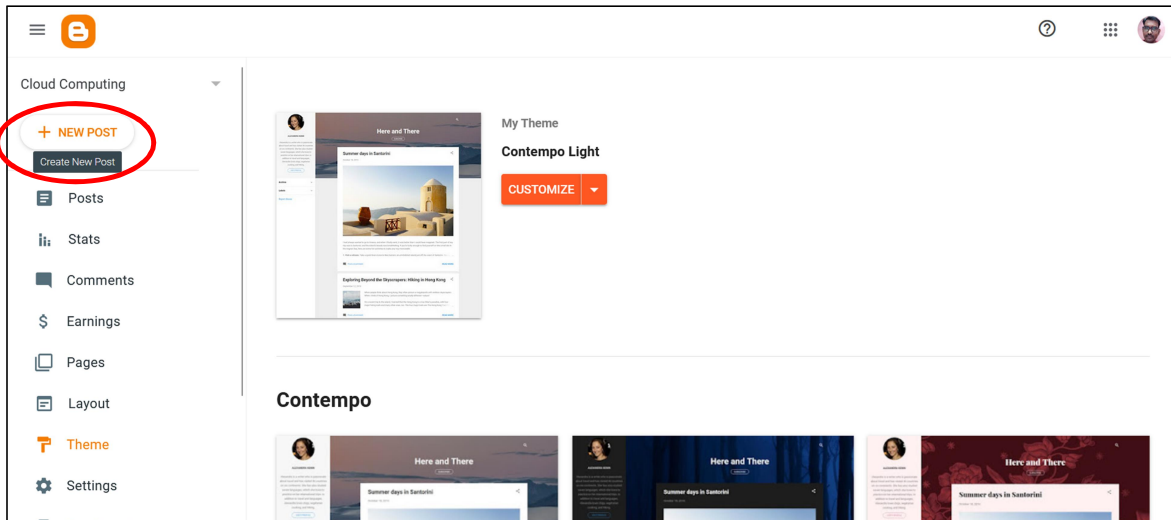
Cloud Computing

+ NEW POST

Create New Post

Posts

Stats

Comments

Earnings

Pages

Layout

Theme

Settings

Here and There

Summer days in Santorini

Exploring Beyond the Skyscrapers: Hiking in Hong Kong

My Theme

Contempo Light

CUSTOMIZE

Contempo

Here and There

Summer days in Santorini

Here and There

Summer days in Santorini

Here and There

Summer days in Santorini